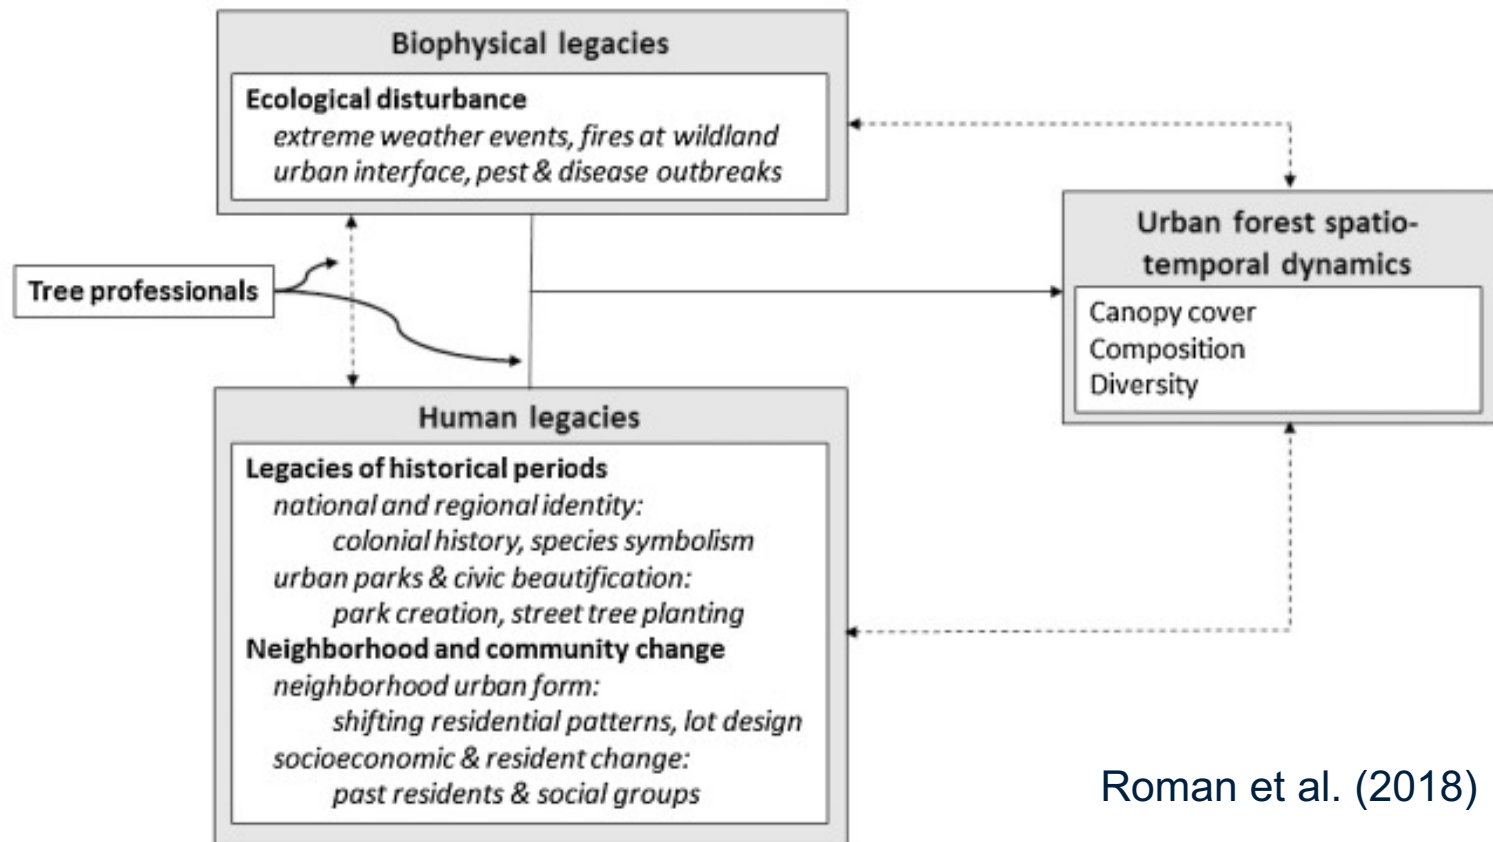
Biophysical legacies

Ecological disturbance

extreme weather events, fires at wildland urban interface, pest & disease outbreaks

Tree professionals

Urban forest spatio-temporal dynamics

Canopy cover
Composition
Diversity

Human legacies

Legacies of historical periods

national and regional identity:
colonial history, species symbolism
urban parks & civic beautification:
park creation, street tree planting

Neighborhood and community change

neighborhood urban form:
shifting residential patterns, lot design
socioeconomic & resident change:
past residents & social groups

Roman et al. (2018)